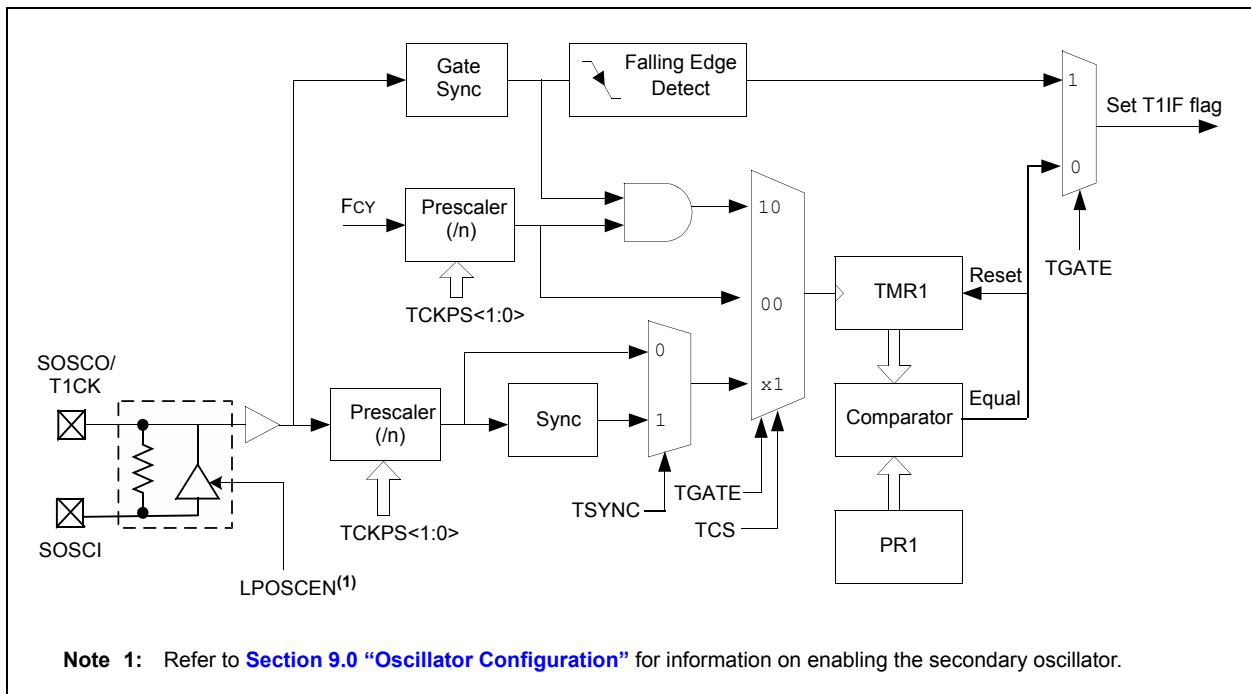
Gate Sync

Falling Edge Detect

1

Set T1IF flag

0

FCY

Prescaler (/n)

10

TCKPS<1:0>

TGATE

Reset

TMR1

00

SOSCO/ T1CK

0

x1

Prescaler (/n)

Sync

1

Comparator

Equal

SOSCI

TCKPS<1:0>

TSYNC

TGATE

TCS

PR1

LPOSCEN$^{(1)}$

Note 1: Refer to Section 9.0 "Oscillator Configuration" for information on enabling the secondary oscillator.